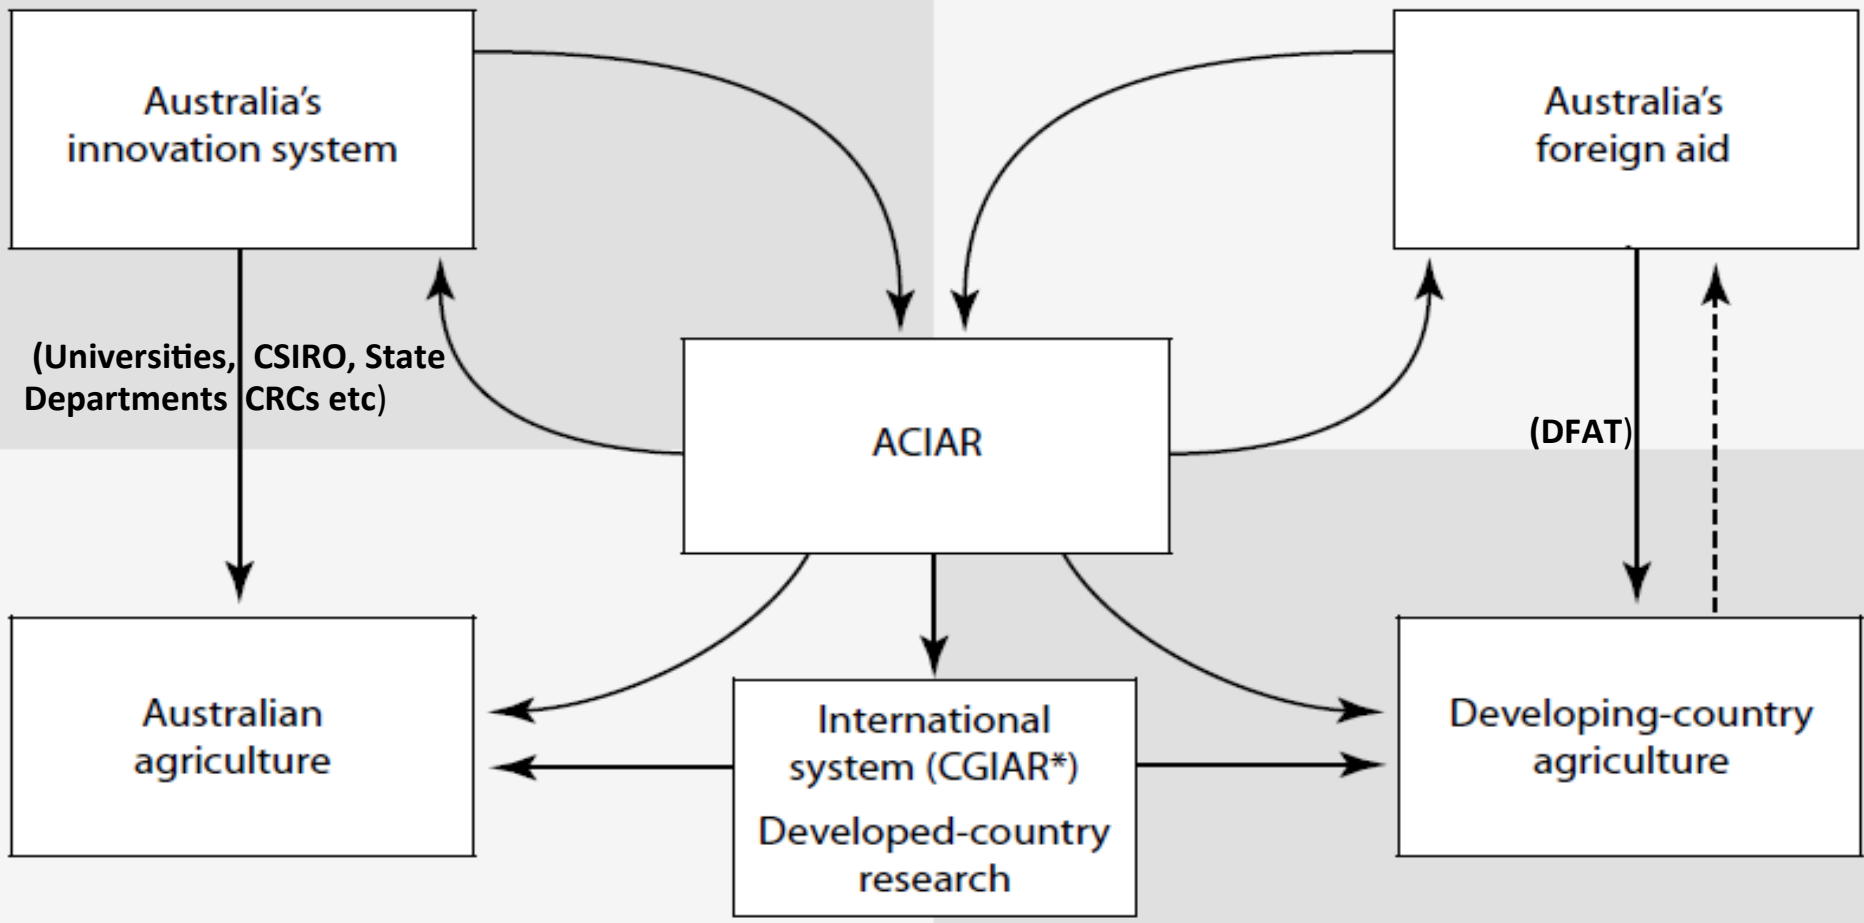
Australia's innovation system

Australia's foreign aid

(Universities, CSIRO, State Departments CRCs etc)

ACIAR

(DFAT)

Australian agriculture

International system (CGIAR*)

Developed-country research

Developing-country agriculture